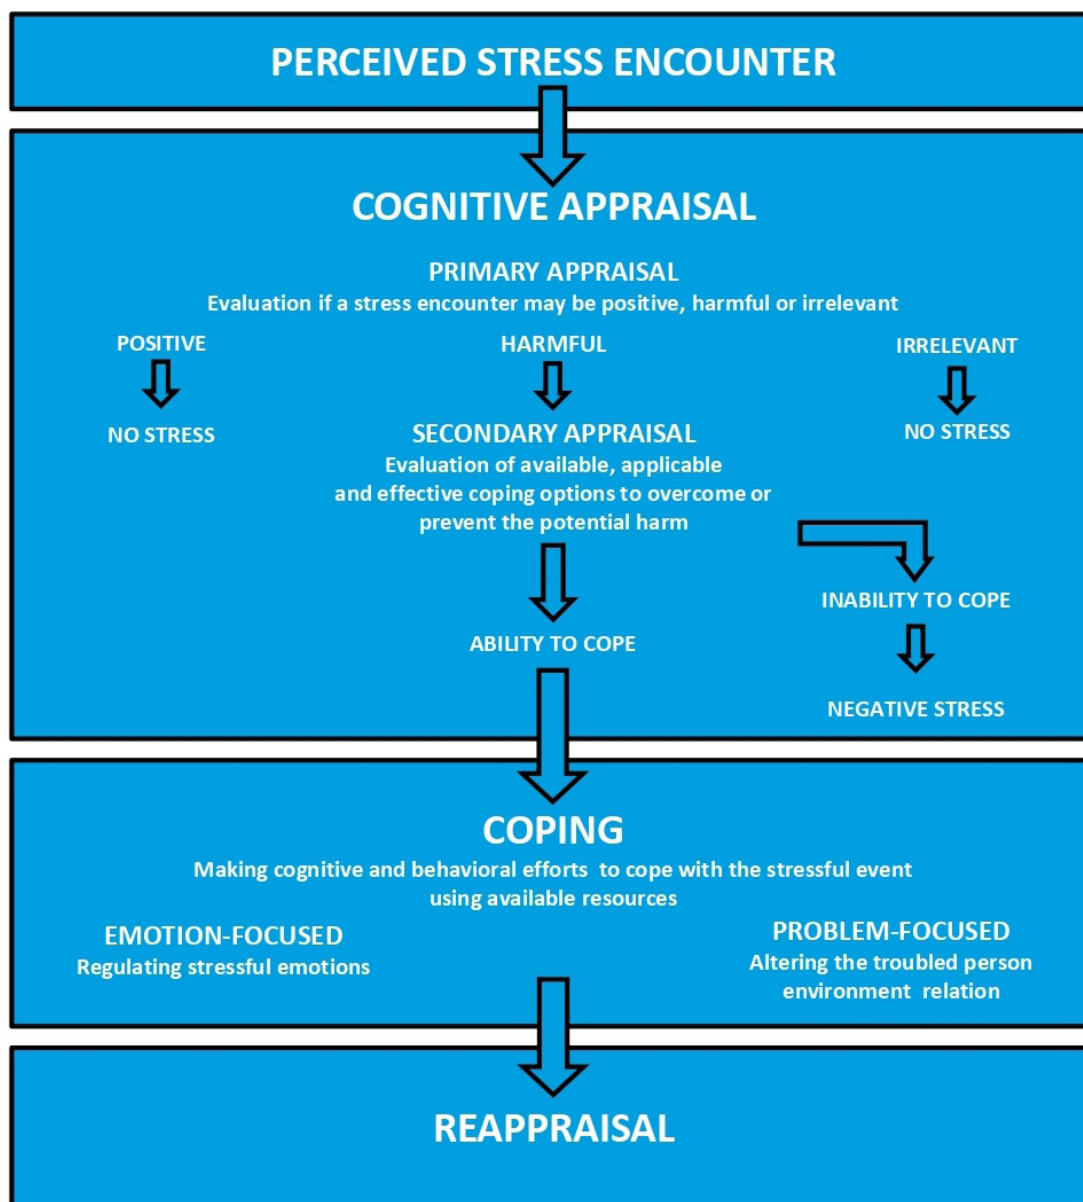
PERCEIVED STRESS ENCOUNTER

COGNITIVE APPRAISAL

PRIMARY APPRAISAL
Evaluation if a stress encounter may be positive, harmful or irrelevant

POSITIVE

NO STRESS

HARMFUL

SECONDARY APPRAISAL
Evaluation of available, applicable and effective coping options to overcome or prevent the potential harm

IRRELEVANT

NO STRESS

INABILITY TO COPE

NEGATIVE STRESS

ABILITY TO COPE

COPING
Making cognitive and behavioral efforts to cope with the stressful event using available resources

EMOTION-FOCUSED
Regulating stressful emotions

PROBLEM-FOCUSED
Altering the troubled person environment relation

REAPPRAISAL